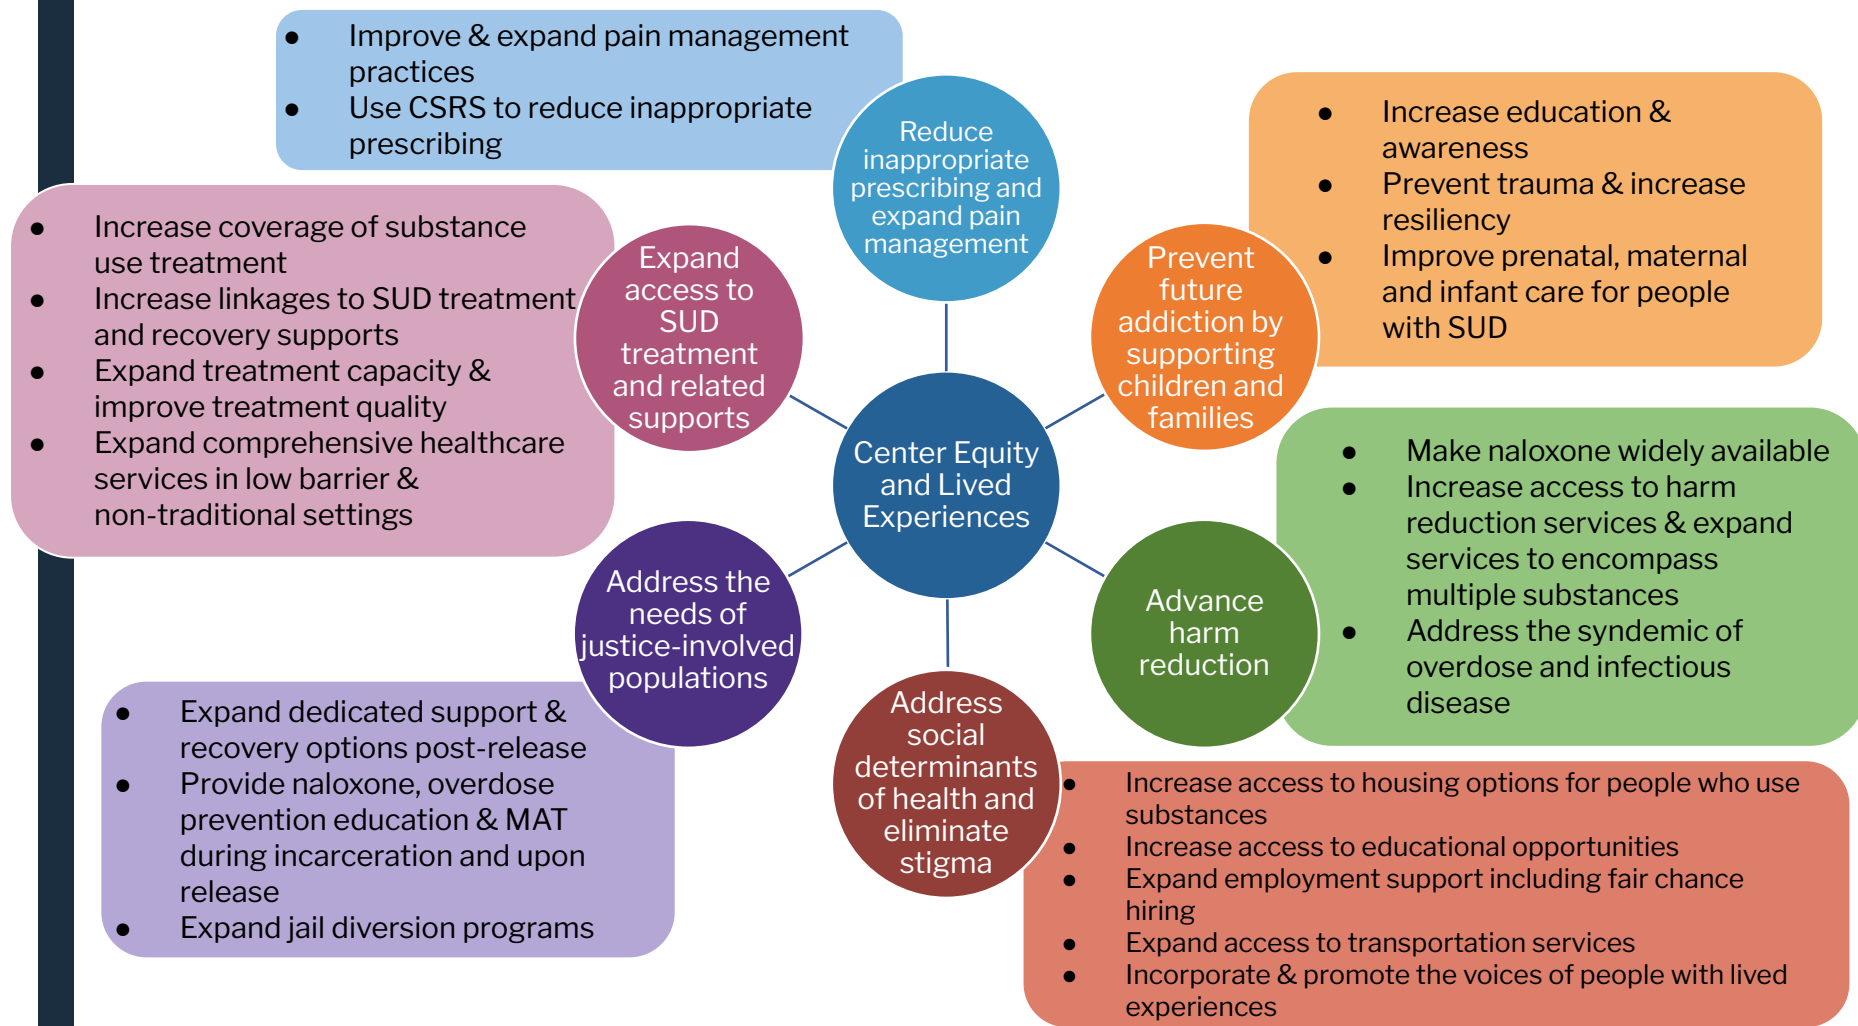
- Improve & expand pain management practices
- Use CSRS to reduce inappropriate prescribing

Reduce inappropriate prescribing and expand pain management

- Increase education & awareness
- Prevent trauma & increase resiliency
- Improve prenatal, maternal and infant care for people with SUD

- Increase coverage of substance use treatment
- Increase linkages to SUD treatment and recovery supports
- Expand treatment capacity & improve treatment quality
- Expand comprehensive healthcare services in low barrier & non-traditional settings

Expand access to SUD treatment and related supports

Prevent future addiction by supporting children and families

Center Equity and Lived Experiences

- Make naloxone widely available
- Increase access to harm reduction services & expand services to encompass multiple substances
- Address the syndemic of overdose and infectious disease

Address the needs of justice-involved populations

Advance harm reduction

- Expand dedicated support & recovery options post-release
- Provide naloxone, overdose prevention education & MAT during incarceration and upon release
- Expand jail diversion programs

Address social determinants of health and eliminate stigma

- Increase access to housing options for people who use substances
- Increase access to educational opportunities
- Expand employment support including fair chance hiring
- Expand access to transportation services
- Incorporate & promote the voices of people with lived experiences